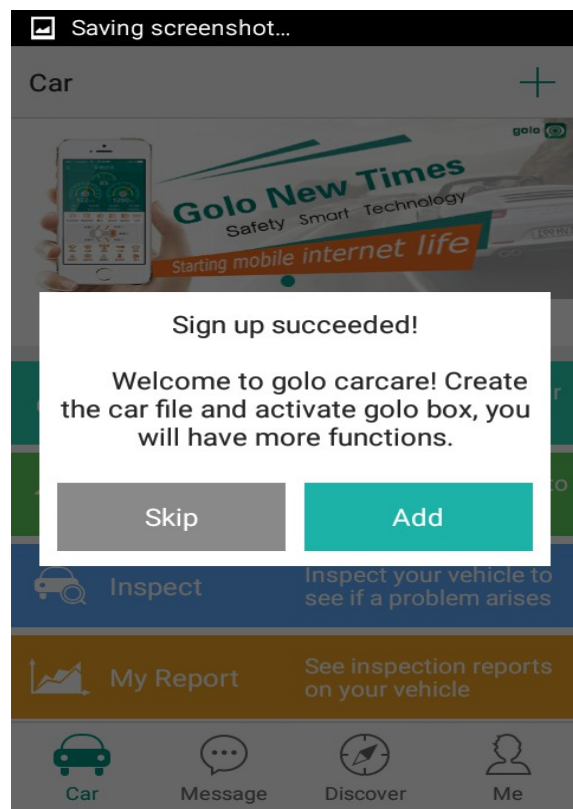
Saving screenshot...

Car

golo

Golo New Times

Safety Smart Technology

Starting mobile internet life

Sign up succeeded!

Welcome to golo carcare! Create the car file and activate golo box, you will have more functions.

Skip

Add

Inspect

Inspect your vehicle to see if a problem arises

My Report

See inspection reports on your vehicle

Car

Message

Discover

Me